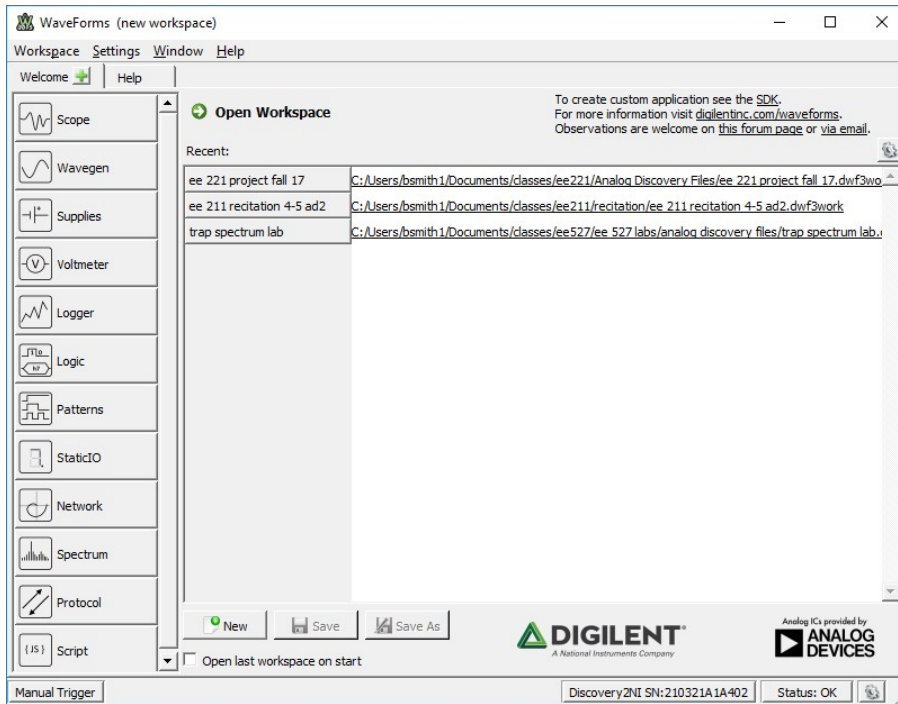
WaveForms (new workspace)

Workspace Settings Window Help

Welcome Help

Scope

Wavegen

Supplies

Voltmeter

Logger

Logic

Patterns

StaticIO

Network

Spectrum

Protocol

Script

Open Workspace

To create custom application see the SDK.
For more information visit digilentinc.com/waveforms.
Observations are welcome on this forum page or via email.

Recent:

| | |
|---|---|
| ee 221 project fall 17 | C:/Users/bsmith1/Documents/classes/ee221/Analog Discovery Files/ee 221 project fall 17.dwf3wo |
| ee 211 recitation 4-5 ad2 | C:/Users/bsmith1/Documents/classes/ee211/recitation/ee 211 recitation 4-5 ad2.dwf3work |
| trap spectrum lab | C:/Users/bsmith1/Documents/classes/ee527/ee 527 labs/analog discovery files/trap spectrum lab. |

New Save Save As

Open last workspace on start

DIGILENT
A National Instruments Company

Analog ICs provided by
ANALOG DEVICES

Manual Trigger

Discovery2NI SN:210321A1A402 Status: OK